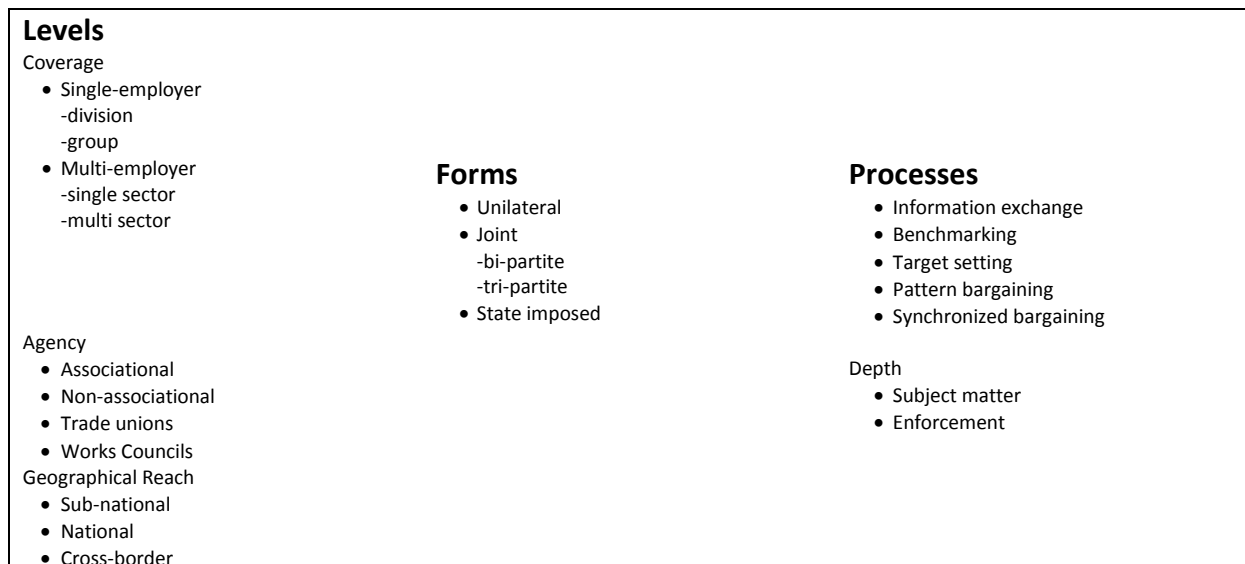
**Levels**

Coverage
- Single-employer
  -division
  -group
- Multi-employer
  -single sector
  -multi sector

Agency
- Associational
- Non-associational
- Trade unions
- Works Councils

Geographical Reach
- Sub-national
- National
- Cross-border

**Forms**
- Unilateral
- Joint
  -bi-partite
  -tri-partite
- State imposed

**Processes**
- Information exchange
- Benchmarking
- Target setting
- Pattern bargaining
- Synchronized bargaining

Depth
- Subject matter
- Enforcement